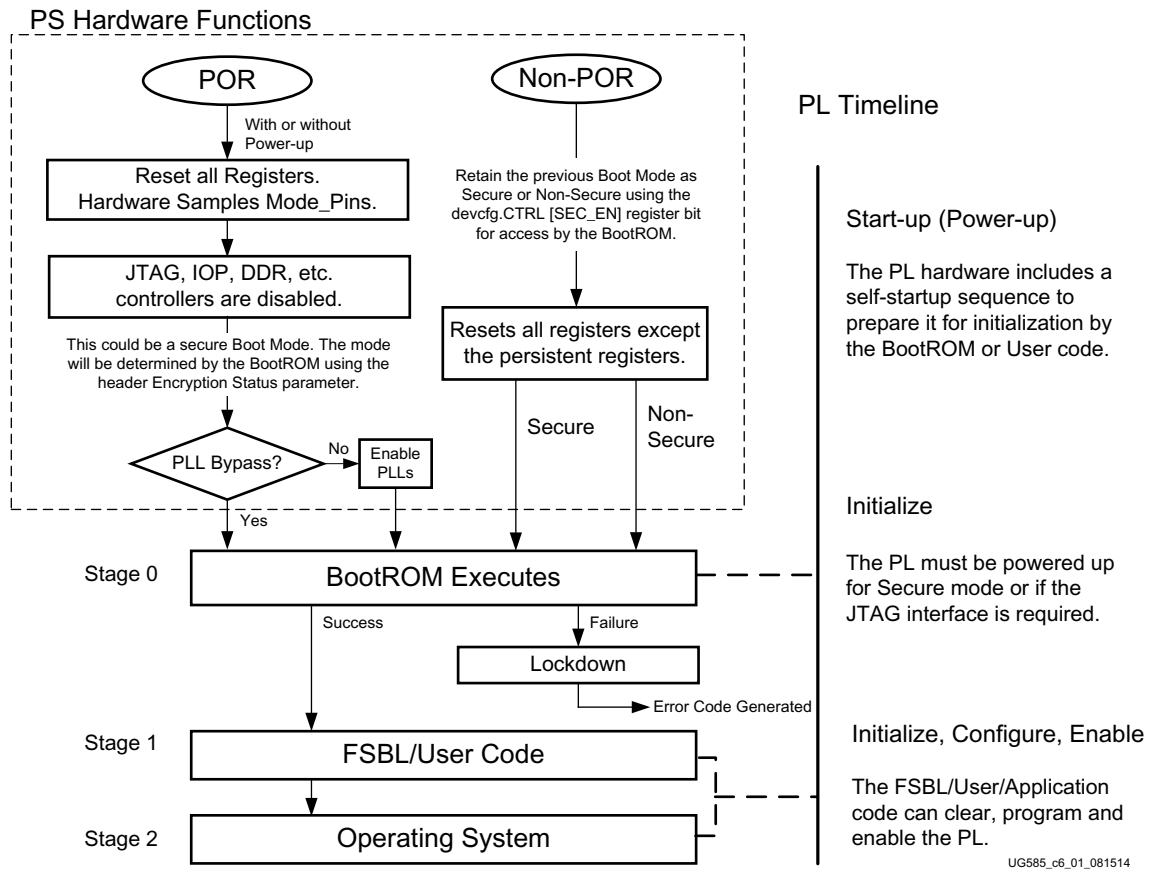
PS Hardware Functions

POR

With or without Power-up

Reset all Registers. Hardware Samples Mode_Pins.

JTAG, IOP, DDR, etc. controllers are disabled.

This could be a secure Boot Mode. The mode will be determined by the BootROM using the header Encryption Status parameter.

PLL Bypass?

No

Enable PLLs

Yes

Non-POR

Retain the previous Boot Mode as Secure or Non-Secure using the devcfg.CTRL [SEC_EN] register bit for access by the BootROM.

Resets all registers except the persistent registers.

Secure

Non-Secure

PL Timeline

Start-up (Power-up)

The PL hardware includes a self-startup sequence to prepare it for initialization by the BootROM or User code.

Initialize

The PL must be powered up for Secure mode or if the JTAG interface is required.

Stage 0

BootROM Executes

Success

Failure

Lockdown

Error Code Generated

Stage 1

FSBL/User Code

Stage 2

Operating System

Initialize, Configure, Enable

The FSBL/User/Application code can clear, program and enable the PL.

UG585_c6_01_081514